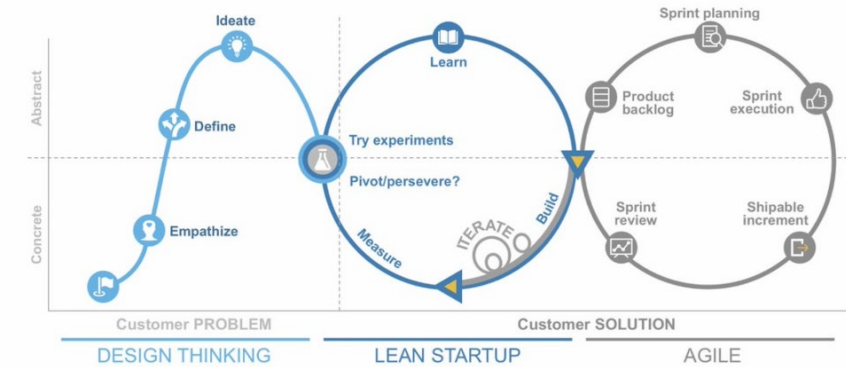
Abstract

Concrete

Ideate

Define

Empathize

Learn

Try experiments

Pivot/persevere?

Measure

Build

ITERATE

Sprint planning

Product backlog

Sprint execution

Sprint review

Shipable increment

Customer PROBLEM

Customer SOLUTION

DESIGN THINKING

LEAN STARTUP

AGILE